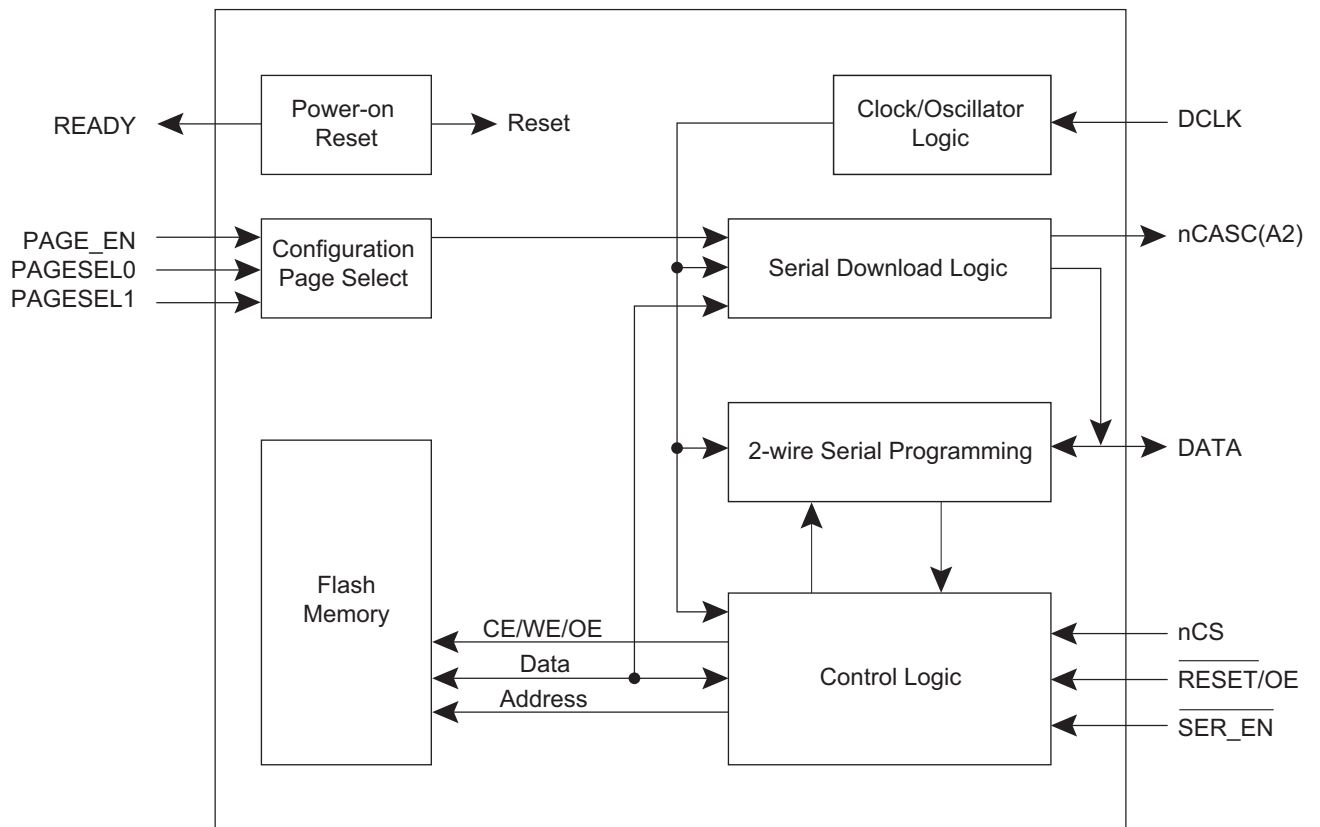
READY

Power-on Reset

Reset

Clock/Oscillator Logic

DCLK

PAGE_EN
PAGESEL0
PAGESEL1

Configuration Page Select

Serial Download Logic

nCASC(A2)

2-wire Serial Programming

DATA

Flash Memory

CE/WE/OE
Data
Address

Control Logic

nCS
$\overline{\text{RESET}}$/OE
$\overline{\text{SER\_EN}}$